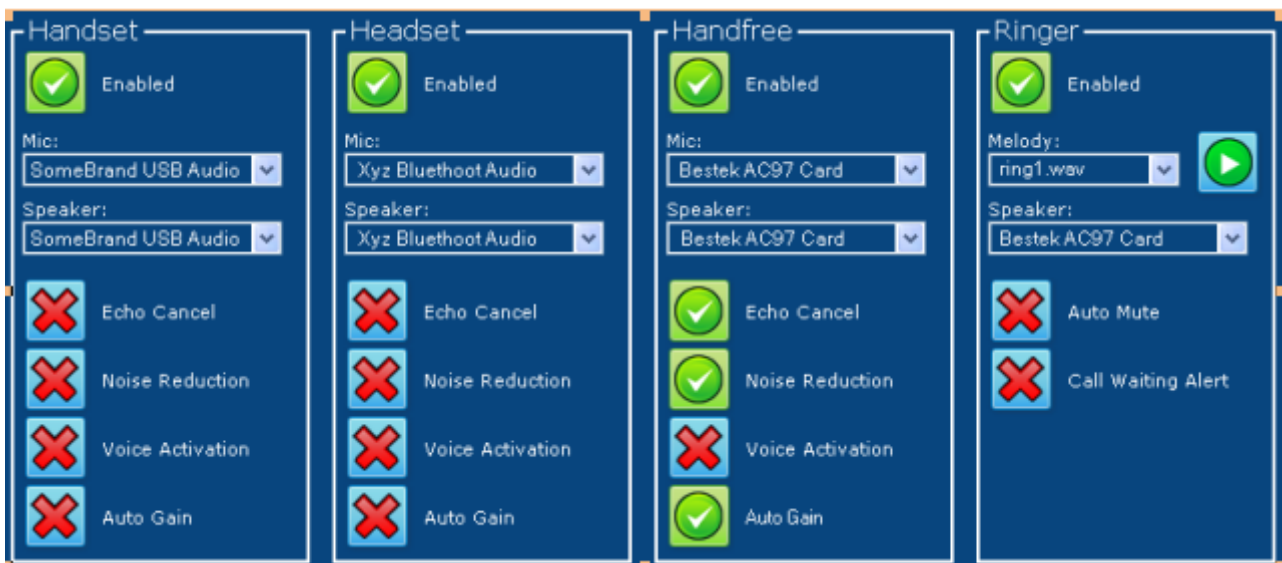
Handset

Enabled

Mic:
SomeBrand USB Audio

Speaker:
SomeBrand USB Audio

Echo Cancel

Noise Reduction

Voice Activation

Auto Gain

Headset

Enabled

Mic:
Xyz Bluethoot Audio

Speaker:
Xyz Bluethoot Audio

Echo Cancel

Noise Reduction

Voice Activation

Auto Gain

Handfree

Enabled

Mic:
Bestek AC97 Card

Speaker:
Bestek AC97 Card

Echo Cancel

Noise Reduction

Voice Activation

Auto Gain

Ringer

Enabled

Melody:
ring1.wav

Speaker:
Bestek AC97 Card

Auto Mute

Call Waiting Alert